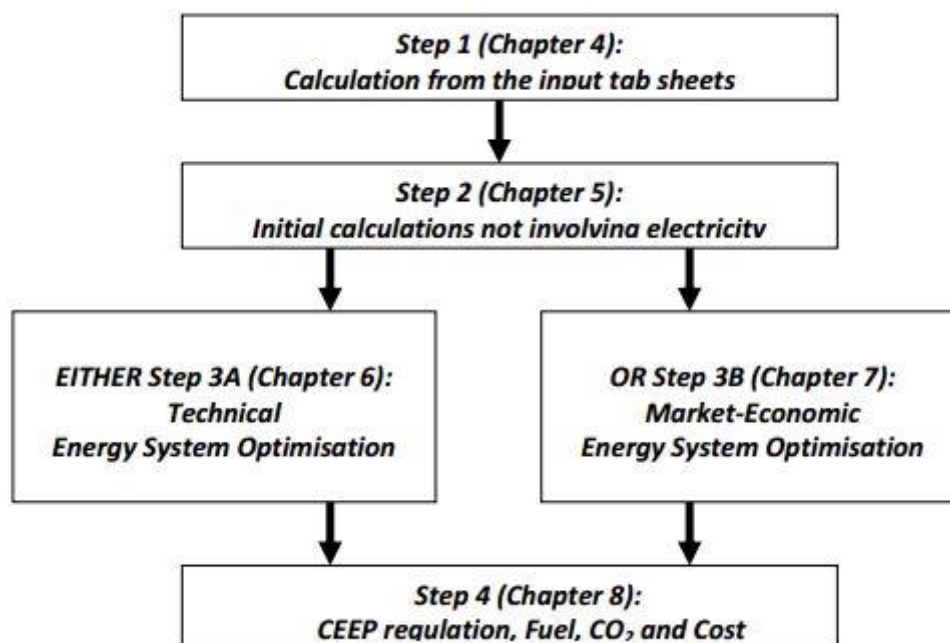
Step 1 (Chapter 4):
Calculation from the input tab sheets

Step 2 (Chapter 5):
Initial calculations not involving electricity

EITHER Step 3A (Chapter 6):
Technical
Energy System Optimisation

OR Step 3B (Chapter 7):
Market-Economic
Energy System Optimisation

Step 4 (Chapter 8):
CEEP regulation, Fuel, $CO_2$ and Cost